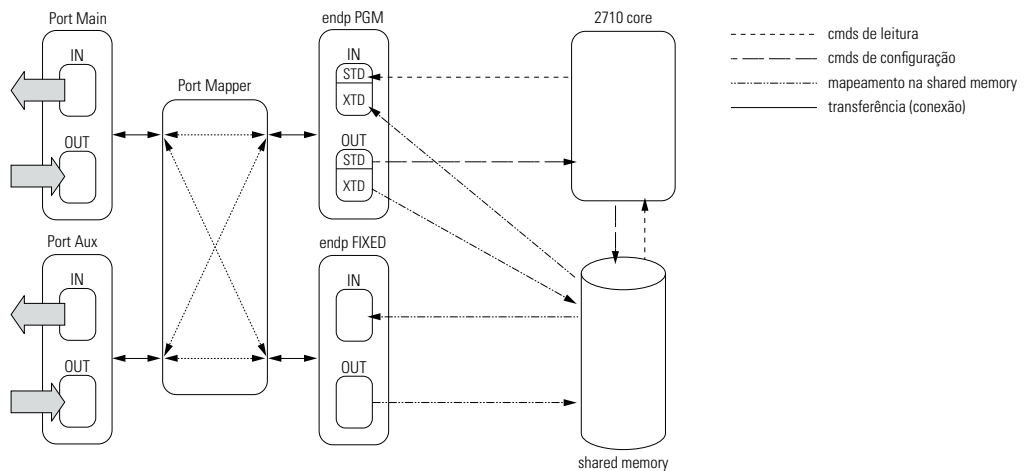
Port Main

IN

OUT

Port Mapper

endp PGM

IN

STD

XTD

OUT

STD

XTD

2710 core

cmds de leitura

cmds de configuração

mapeamento na shared memory

transferência (conexão)

Port Aux

IN

OUT

endp FIXED

IN

OUT

shared memory